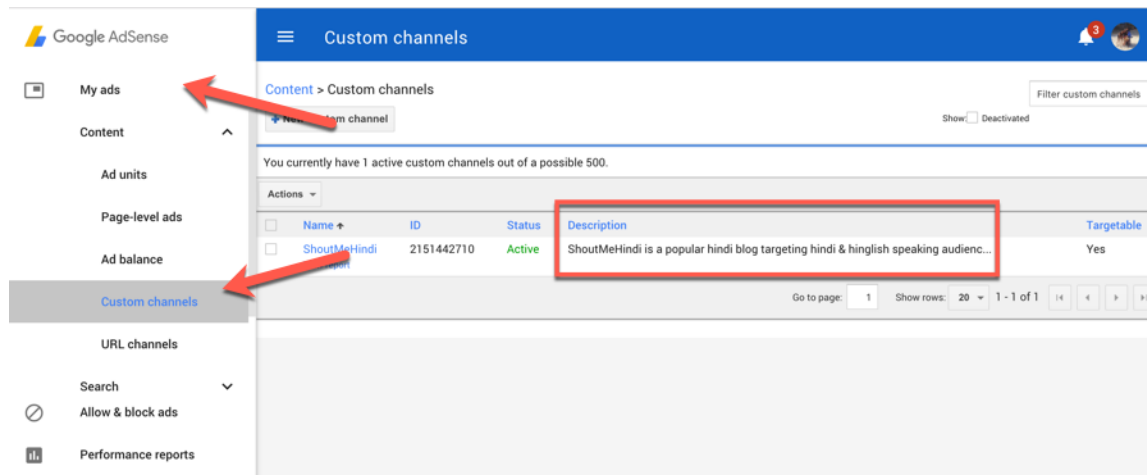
Google AdSense

My ads

Content

Ad units

Page-level ads

Ad balance

Custom channels

URL channels

Search

Allow & block ads

Performance reports

Custom channels

3

Content > Custom channels

Filter custom channels

+ New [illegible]tom channel

Show: Deactivated

You currently have 1 active custom channels out of a possible 500.

Actions

| | Name | ID | Status | Description | Targetable |
|---|---|---|---|---|---|
| | ShoutMeHindi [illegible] | 2151442710 | Active | ShoutMeHindi is a popular hindi blog targeting hindi & hinglish speaking audienc... | Yes |

Go to page: 1 Show rows: 20 1 - 1 of 1